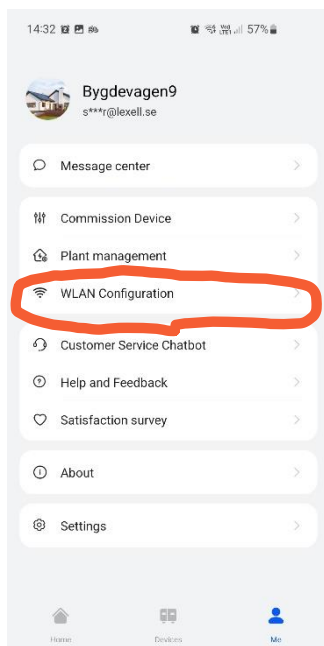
14:32 57%

Bygdevagen9
s***r@lexell.se

Message center

Commission Device

Plant management

WLAN Configuration

Customer Service Chatbot

Help and Feedback

Satisfaction survey

About

Settings

Home
Devices
Me